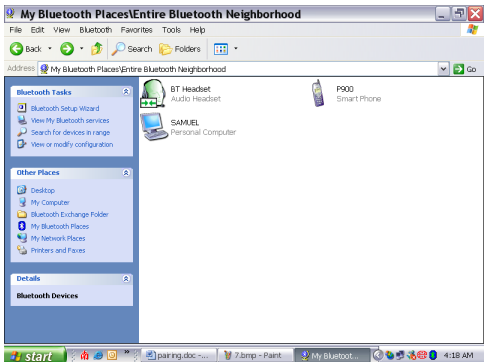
My Bluetooth Places\Entire Bluetooth Neighborhood

File Edit View Bluetooth Favorites Tools Help

Back Search Folders

Address My Bluetooth Places\Entire Bluetooth Neighborhood Go

Bluetooth Tasks

Bluetooth Setup Wizard
View My Bluetooth services
Search for devices in range
View or modify configuration

Other Places

Desktop
My Computer
Bluetooth Exchange Folder
My Bluetooth Places
My Network Places
Printers and Faxes

Details

Bluetooth Devices

BT Headset
Audio Headset

P900
Smart Phone

SAMUEL
Personal Computer

start pairing.doc -... 7.bmp - Paint My Bluetoot... 4:18 AM